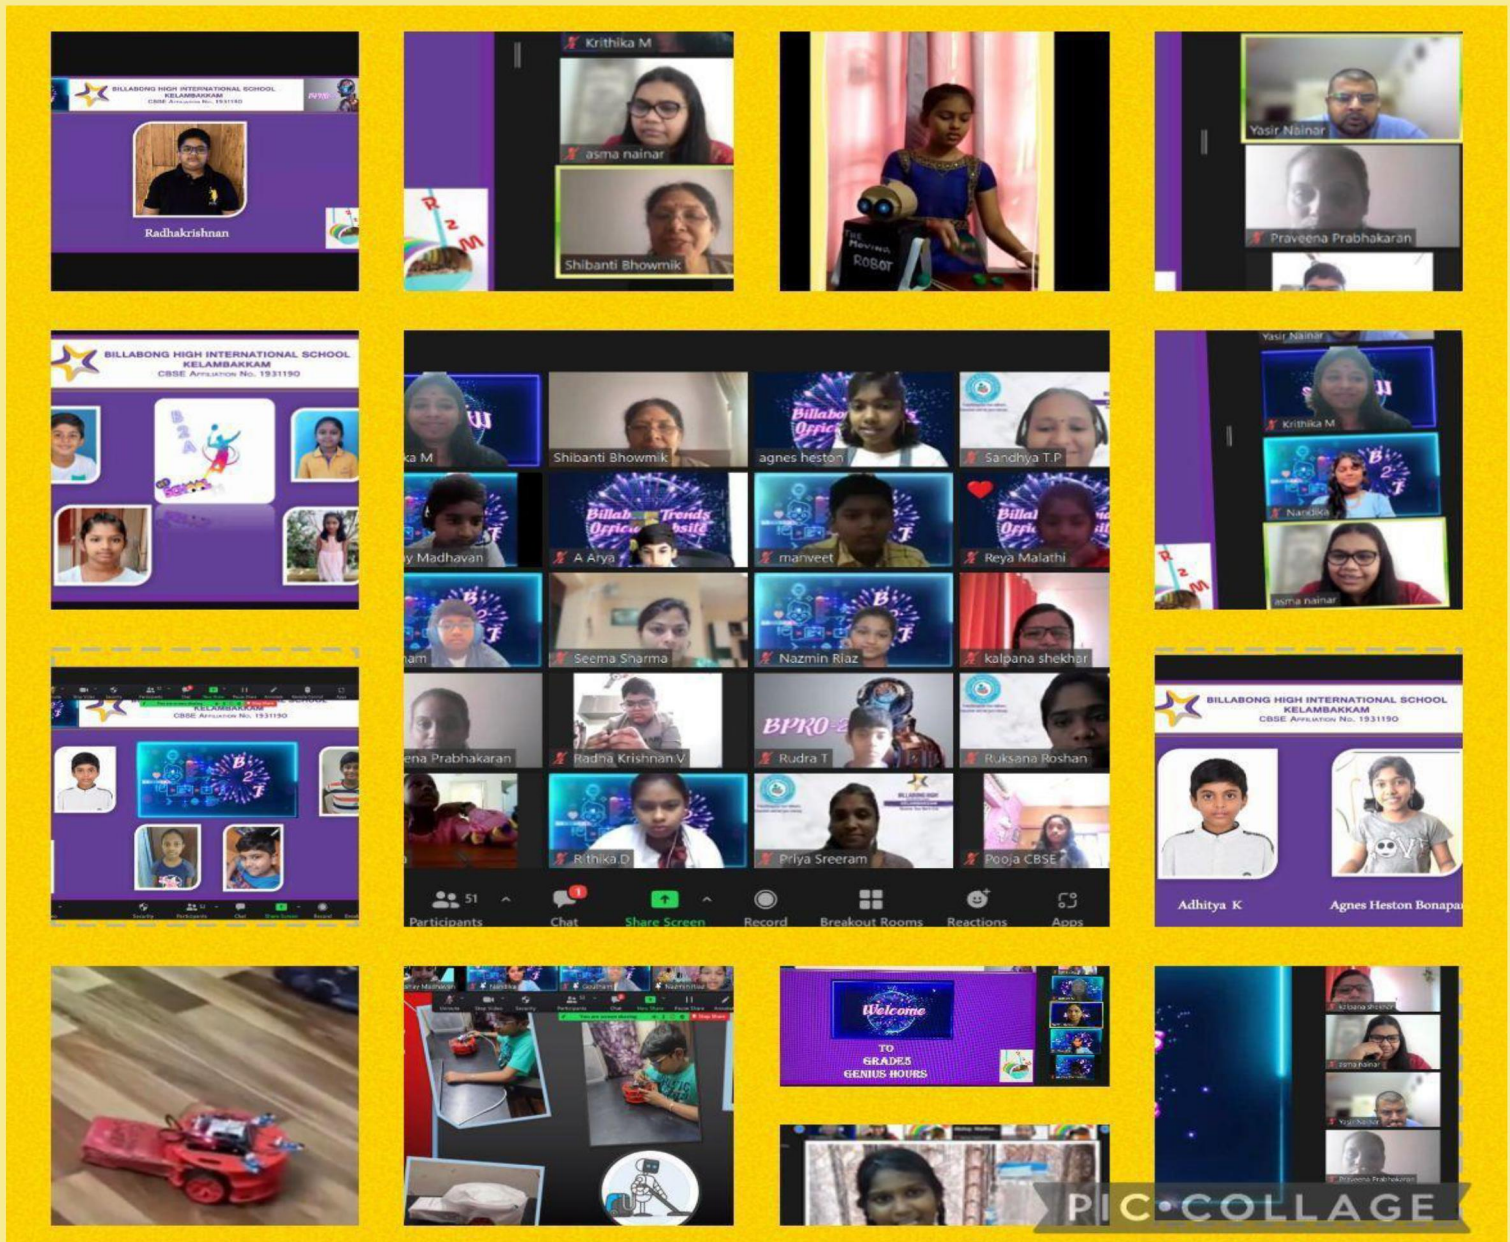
BILLABONG HIGH INTERNATIONAL SCHOOL KELAMBAKKAM CBSE Affiliation No. 1931190

Radhakrishnan

Krithika M

asma nainar

Shibanti Bhowmik

The Moving Robot

Yasir Nainar

Praveena Prabhakaran

BILLABONG HIGH INTERNATIONAL SCHOOL KELAMBAKKAM CBSE Affiliation No. 1931190

B2A

ka M

Shibanti Bhowmik

agnes heston

Sandhya T.P

y Madhavan

A Arya

manveet

Reya Malathi

am

Seema Sharma

Nazmin Riaz

kalpana shekhar

ena Prabhakaran

Radha Krishnan V

Rudra T

Ruksana Roshan

Rithika D

Priya Sreeram

Pooja CBSE

51 Participants

Chat

Share Screen

Record

Breakout Rooms

Reactions

Apps

Yasir Nainar

Krithika M

Nandika

asma nainar

KELAMBAKKAM CBSE Affiliation No. 1931190

BILLABONG HIGH INTERNATIONAL SCHOOL KELAMBAKKAM CBSE Affiliation No. 1931190

Adhitya K

Agnes Heston Bonapa

Welcome TO GRADE5 GENIUS HOURS

PIC COLLAGE